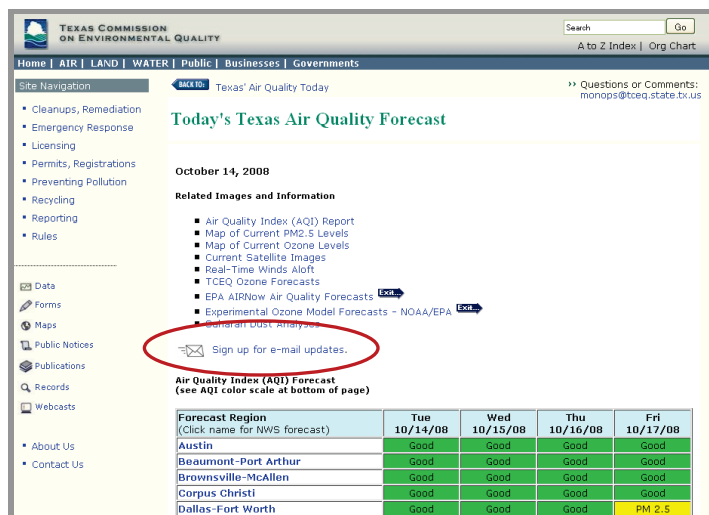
TEXAS COMMISSION ON ENVIRONMENTAL QUALITY

Search Go

A to Z Index | Org Chart

Home | AIR | LAND | WATER | Public | Businesses | Governments

Site Navigation

- Cleanups, Remediation
- Emergency Response
- Licensing
- Permits, Registrations
- Preventing Pollution
- Recycling
- Reporting
- Rules

Data
Forms
Maps
Public Notices
Publications
Records
Webcasts

- About Us
- Contact Us

BACK TO: Texas' Air Quality Today

›› Questions or Comments: monops@tceq.state.tx.us

Today's Texas Air Quality Forecast

October 14, 2008

Related Images and Information

- Air Quality Index (AQI) Report
- Map of Current PM2.5 Levels
- Map of Current Ozone Levels
- Current Satellite Images
- Real-Time Winds Aloft
- TCEQ Ozone Forecasts
- EPA AIRNow Air Quality Forecasts Exit
- Experimental Ozone Model Forecasts - NOAA/EPA Exit
- Saharan Dust Analyses

Sign up for e-mail updates.

Air Quality Index (AQI) Forecast
(see AQI color scale at bottom of page)

| Forecast Region (Click name for NWS forecast) | Tue 10/14/08 | Wed 10/15/08 | Thu 10/16/08 | Fri 10/17/08 |
|---|---|---|---|---|
| Austin | Good | Good | Good | Good |
| Beaumont-Port Arthur | Good | Good | Good | Good |
| Brownsville-McAllen | Good | Good | Good | Good |
| Corpus Christi | Good | Good | Good | Good |
| Dallas-Fort Worth | Good | Good | Good | PM 2.5 |